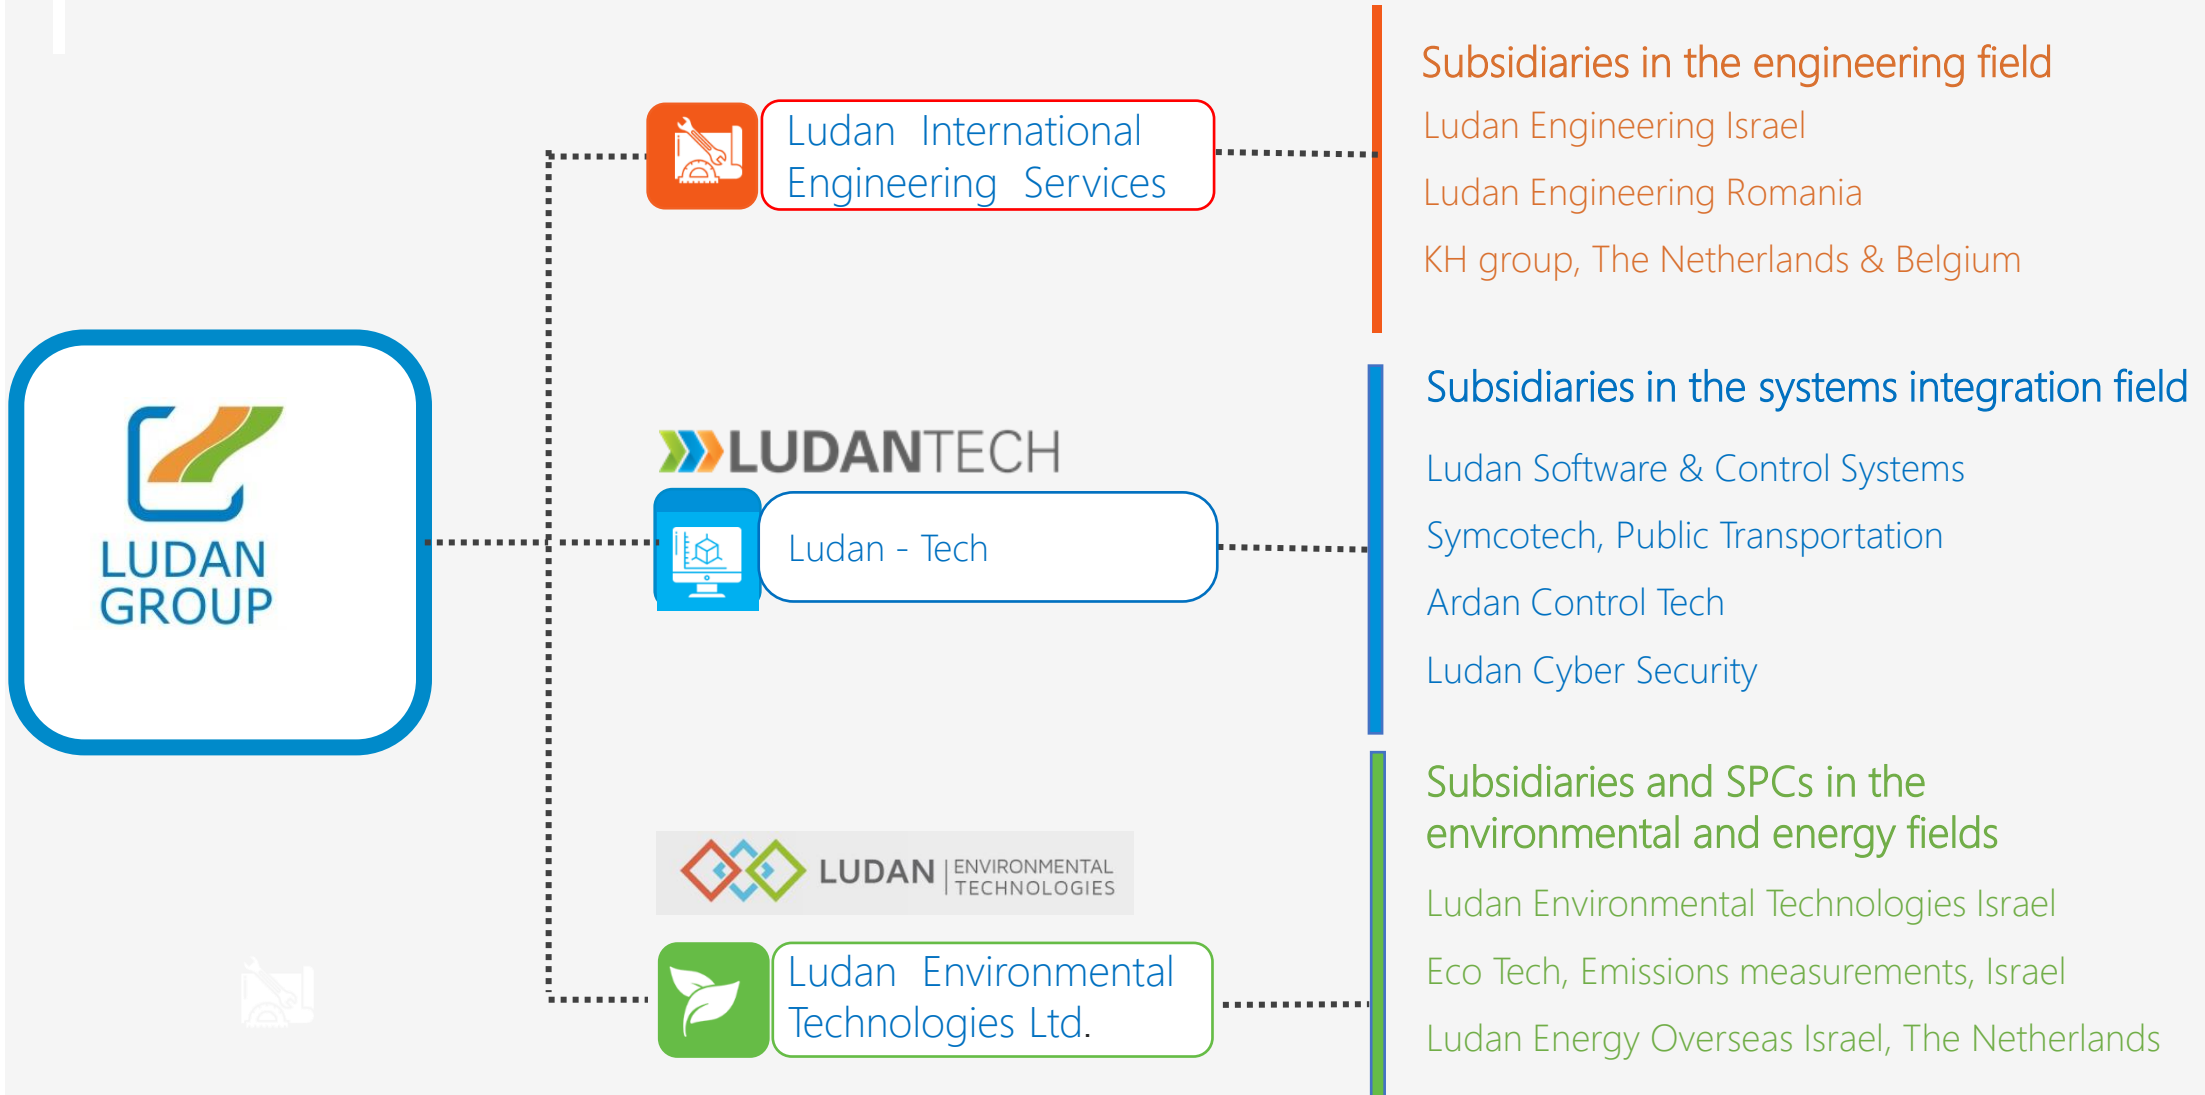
LUDAN GROUP

Ludan International Engineering Services

LUDANTECH

Ludan - Tech

LUDAN ENVIRONMENTAL TECHNOLOGIES

Ludan Environmental Technologies Ltd.

Subsidiaries in the engineering field

Ludan Engineering Israel

Ludan Engineering Romania

KH group, The Netherlands & Belgium

Subsidiaries in the systems integration field

Ludan Software & Control Systems

Symcotech, Public Transportation

Ardan Control Tech

Ludan Cyber Security

Subsidiaries and SPCs in the environmental and energy fields

Ludan Environmental Technologies Israel

Eco Tech, Emissions measurements, Israel

Ludan Energy Overseas Israel, The Netherlands